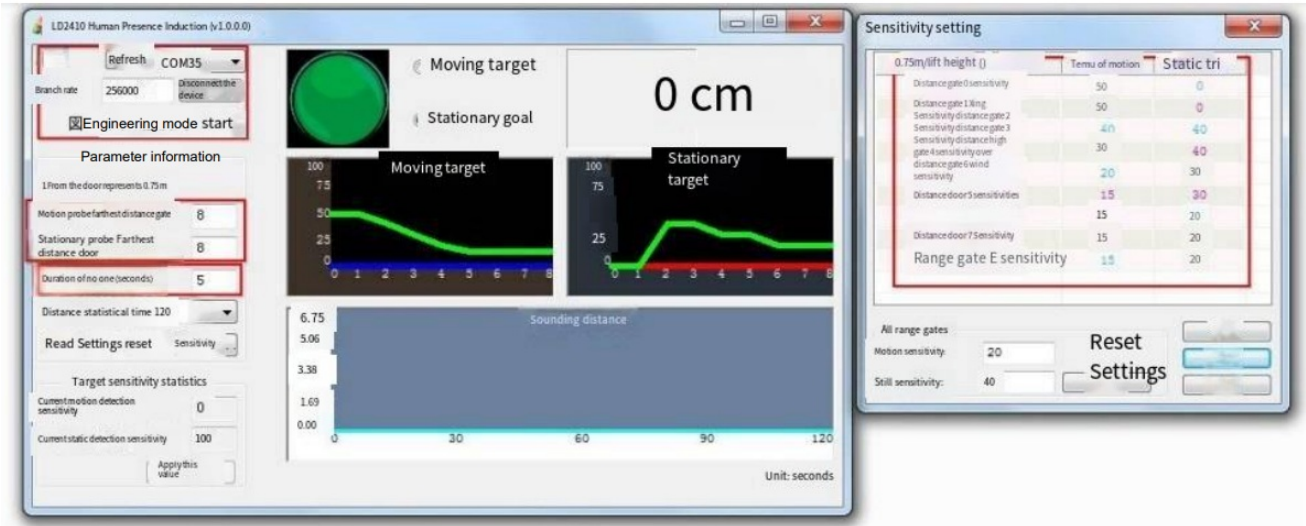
LD2410 Human Presence Induction (v1.0.0.0)

Refresh COM35
Branch rate 256000 Disconnect the device
図Engineering mode start

Parameter information
1 From the door represents 0.75m
Motion probe farthest distance gate 8
Stationary probe Farthest distance door 8
Duration of no one (seconds) 5
Distance statistical time 120
Read Settings reset Sensitivity

Target sensitivity statistics
Current motion detection sensitivity 0
Current static detection sensitivity 100
Apply this value

Moving target
Stationary goal
0 cm

Moving target
100
75
50
25
0
0 1 2 3 4 5 6 7 8

Stationary target
100
75
25
0
0 1 2 3 4 5 6 7 8

Sounding distance
6.75
5.06
3.38
1.69
0.00
0 30 60 90 120
Unit: seconds

Sensitivity setting

| 0.75m/lift height () | Temu of motion | Static tri |
|---|---|---|
| Distance gate 0 sensitivity | 50 | 0 |
| Distance gate 1 Xing | 50 | 0 |
| Sensitivity distance gate 2 Sensitivity distance gate 3 | 40 | 40 |
| Sensitivity distance high gate 4 sensitivity over | 30 | 40 |
| distance gate 6 wind sensitivity | 20 | 30 |
| Distance door 5 sensitivities | 15 | 30 |
| | 15 | 20 |
| Distance door 7 Sensitivity | 15 | 20 |
| Range gate E sensitivity | 15 | 20 |

All range gates
Motion sensitivity: 20
Still sensitivity: 40
Reset Settings